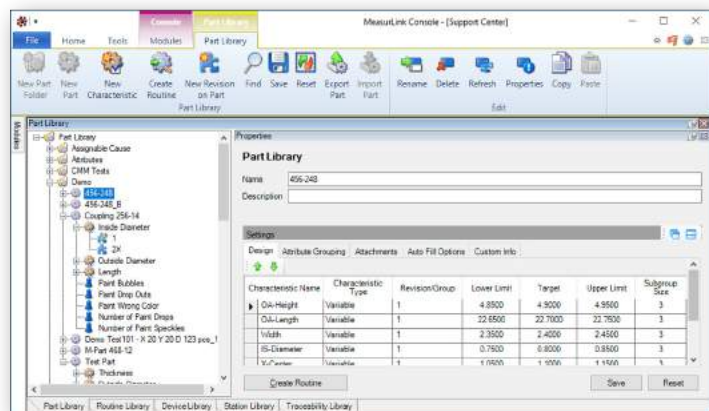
Console Part Library
MeasurLink Console - [Support Center]
File Home Tools Modules Part Library
New Part Folder New Part New Characteristic Create Routine New Revision on Part Find Save Reset Export Part Import Part Rename Delete Refresh Properties Copy Paste
Part Library Edit
Part Library
Modules
Part Library
Assignable Cause
Attributes
CMM Tests
Demo
456-248
456-248_B
Coupling 256-14
Inside Diameter
1
2X
Outside Diameter
Length
Paint Bubbles
Paint Drop Outs
Paint Wrong Color
Number of Paint Drops
Number of Paint Speckles
Demo Test101 - X 20 Y 20 D 123 pcs_1
M-Part 468-12
Test Part
Thickness
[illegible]
Properties
Part Library
Name 456-248
Description
Settings
Design Attribute Grouping Attachments Auto Fill Options Custom Info

| Characteristic Name | Characteristic Type | Revision/Group | Lower Limit | Target | Upper Limit | Subgroup Size |
|---|---|---|---|---|---|---|
| OA-Height | Variable | 1 | 4.8500 | 4.9000 | 4.9500 | 3 |
| OA-Length | Variable | 1 | 22.6500 | 22.7000 | 22.7500 | 3 |
| Width | Variable | 1 | 2.3500 | 2.4000 | 2.4500 | 3 |
| IS-Diameter | Variable | 1 | 0.7500 | 0.8000 | 0.8500 | 3 |
| Y-Center | Variable | 1 | 1.0500 | 1.1000 | 1.1500 | 3 |

Create Routine
Save Reset
Part Library Routine Library Device Library Station Library Traceability Library